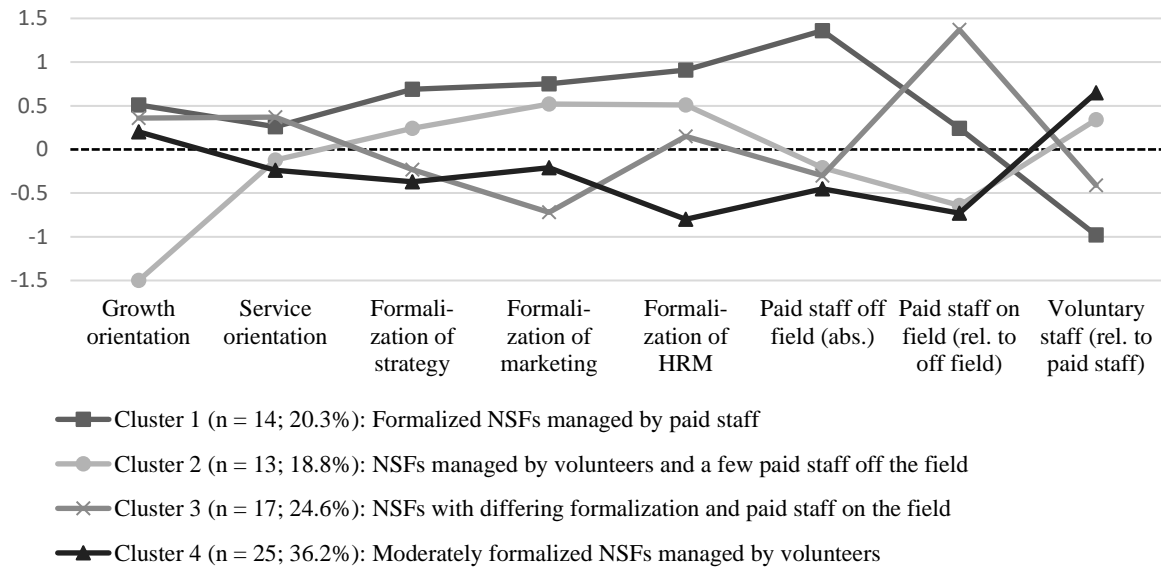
1.5
1
0.5
0
-0.5
-1
-1.5

Growth orientation

Service orientation

Formalization of strategy

Formalization of marketing

Formalization of HRM

Paid staff off field (abs.)

Paid staff on field (rel. to off field)

Voluntary staff (rel. to paid staff)

Cluster 1 (n = 14; 20.3%): Formalized NSFs managed by paid staff

Cluster 2 (n = 13; 18.8%): NSFs managed by volunteers and a few paid staff off the field

Cluster 3 (n = 17; 24.6%): NSFs with differing formalization and paid staff on the field

Cluster 4 (n = 25; 36.2%): Moderately formalized NSFs managed by volunteers